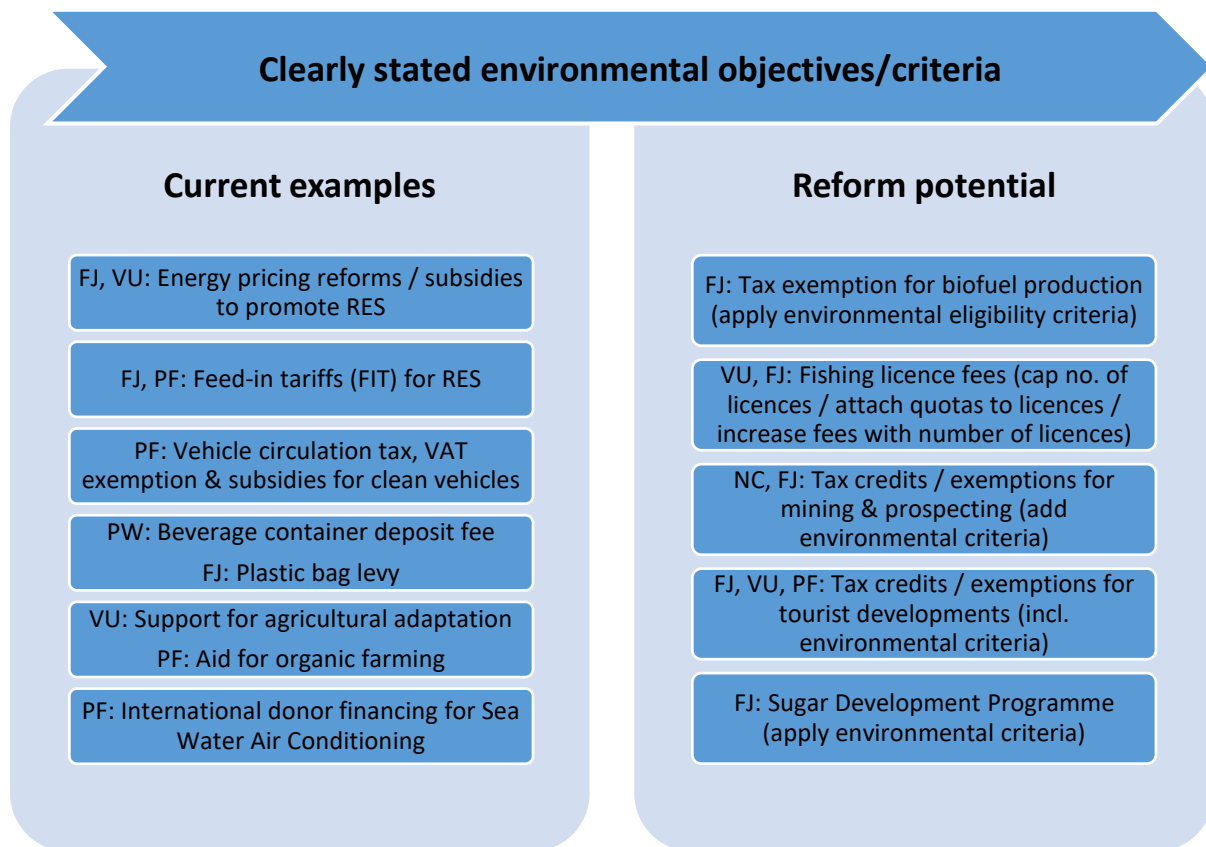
Clearly stated environmental objectives/criteria

Current examples

FJ, VU: Energy pricing reforms / subsidies to promote RES

FJ, PF: Feed-in tariffs (FIT) for RES

PF: Vehicle circulation tax, VAT exemption & subsidies for clean vehicles

PW: Beverage container deposit fee

FJ: Plastic bag levy

VU: Support for agricultural adaptation

PF: Aid for organic farming

PF: International donor financing for Sea Water Air Conditioning

Reform potential

FJ: Tax exemption for biofuel production (apply environmental eligibility criteria)

VU, FJ: Fishing licence fees (cap no. of licences / attach quotas to licences / increase fees with number of licences)

NC, FJ: Tax credits / exemptions for mining & prospecting (add environmental criteria)

FJ, VU, PF: Tax credits / exemptions for tourist developments (incl. environmental criteria)

FJ: Sugar Development Programme (apply environmental criteria)